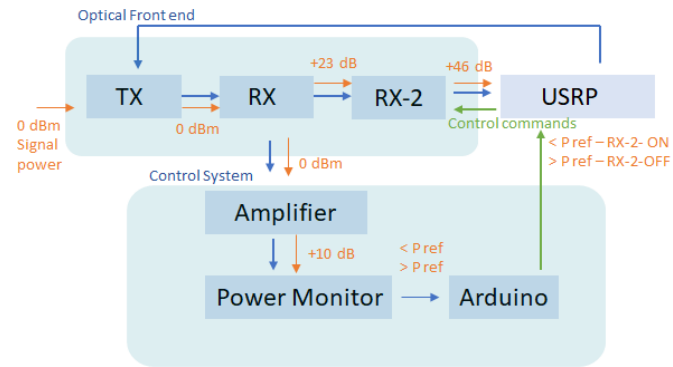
Optical Front end

0 dBm
Signal
power

TX

RX

RX-2

USRP

0 dBm

+23 dB

+46 dB

Control commands

< P ref – RX-2- ON
> P ref – RX-2-OFF

0 dBm

Control System

Amplifier

+10 dB

< P ref
> P ref

Power Monitor

Arduino